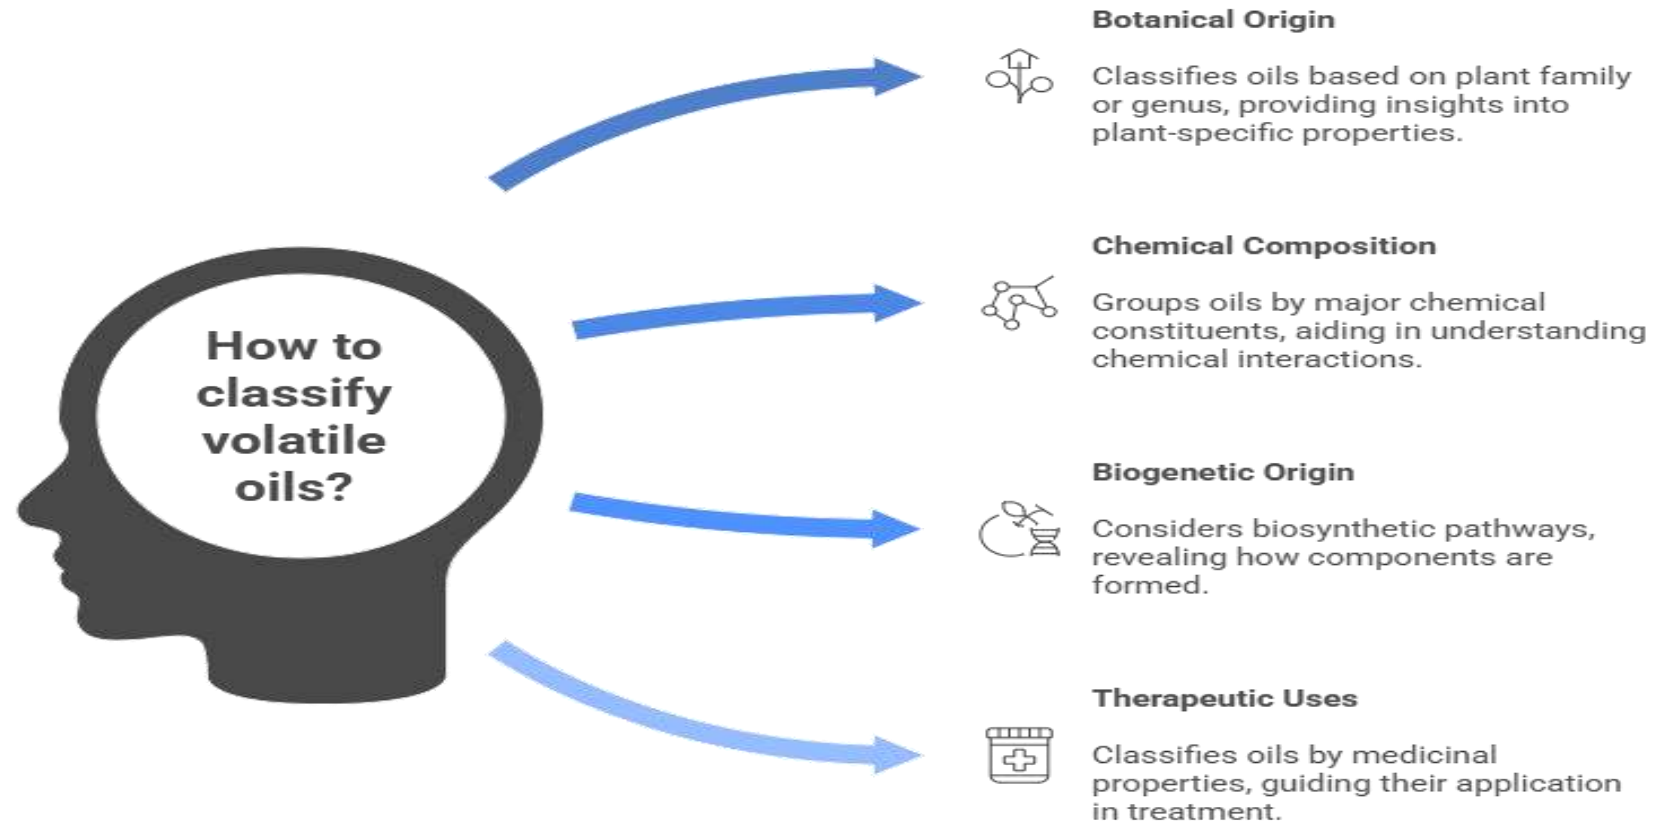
How to classify volatile oils?

Botanical Origin

Classifies oils based on plant family or genus, providing insights into plant-specific properties.

Chemical Composition

Groups oils by major chemical constituents, aiding in understanding chemical interactions.

Biogenetic Origin

Considers biosynthetic pathways, revealing how components are formed.

Therapeutic Uses

Classifies oils by medicinal properties, guiding their application in treatment.